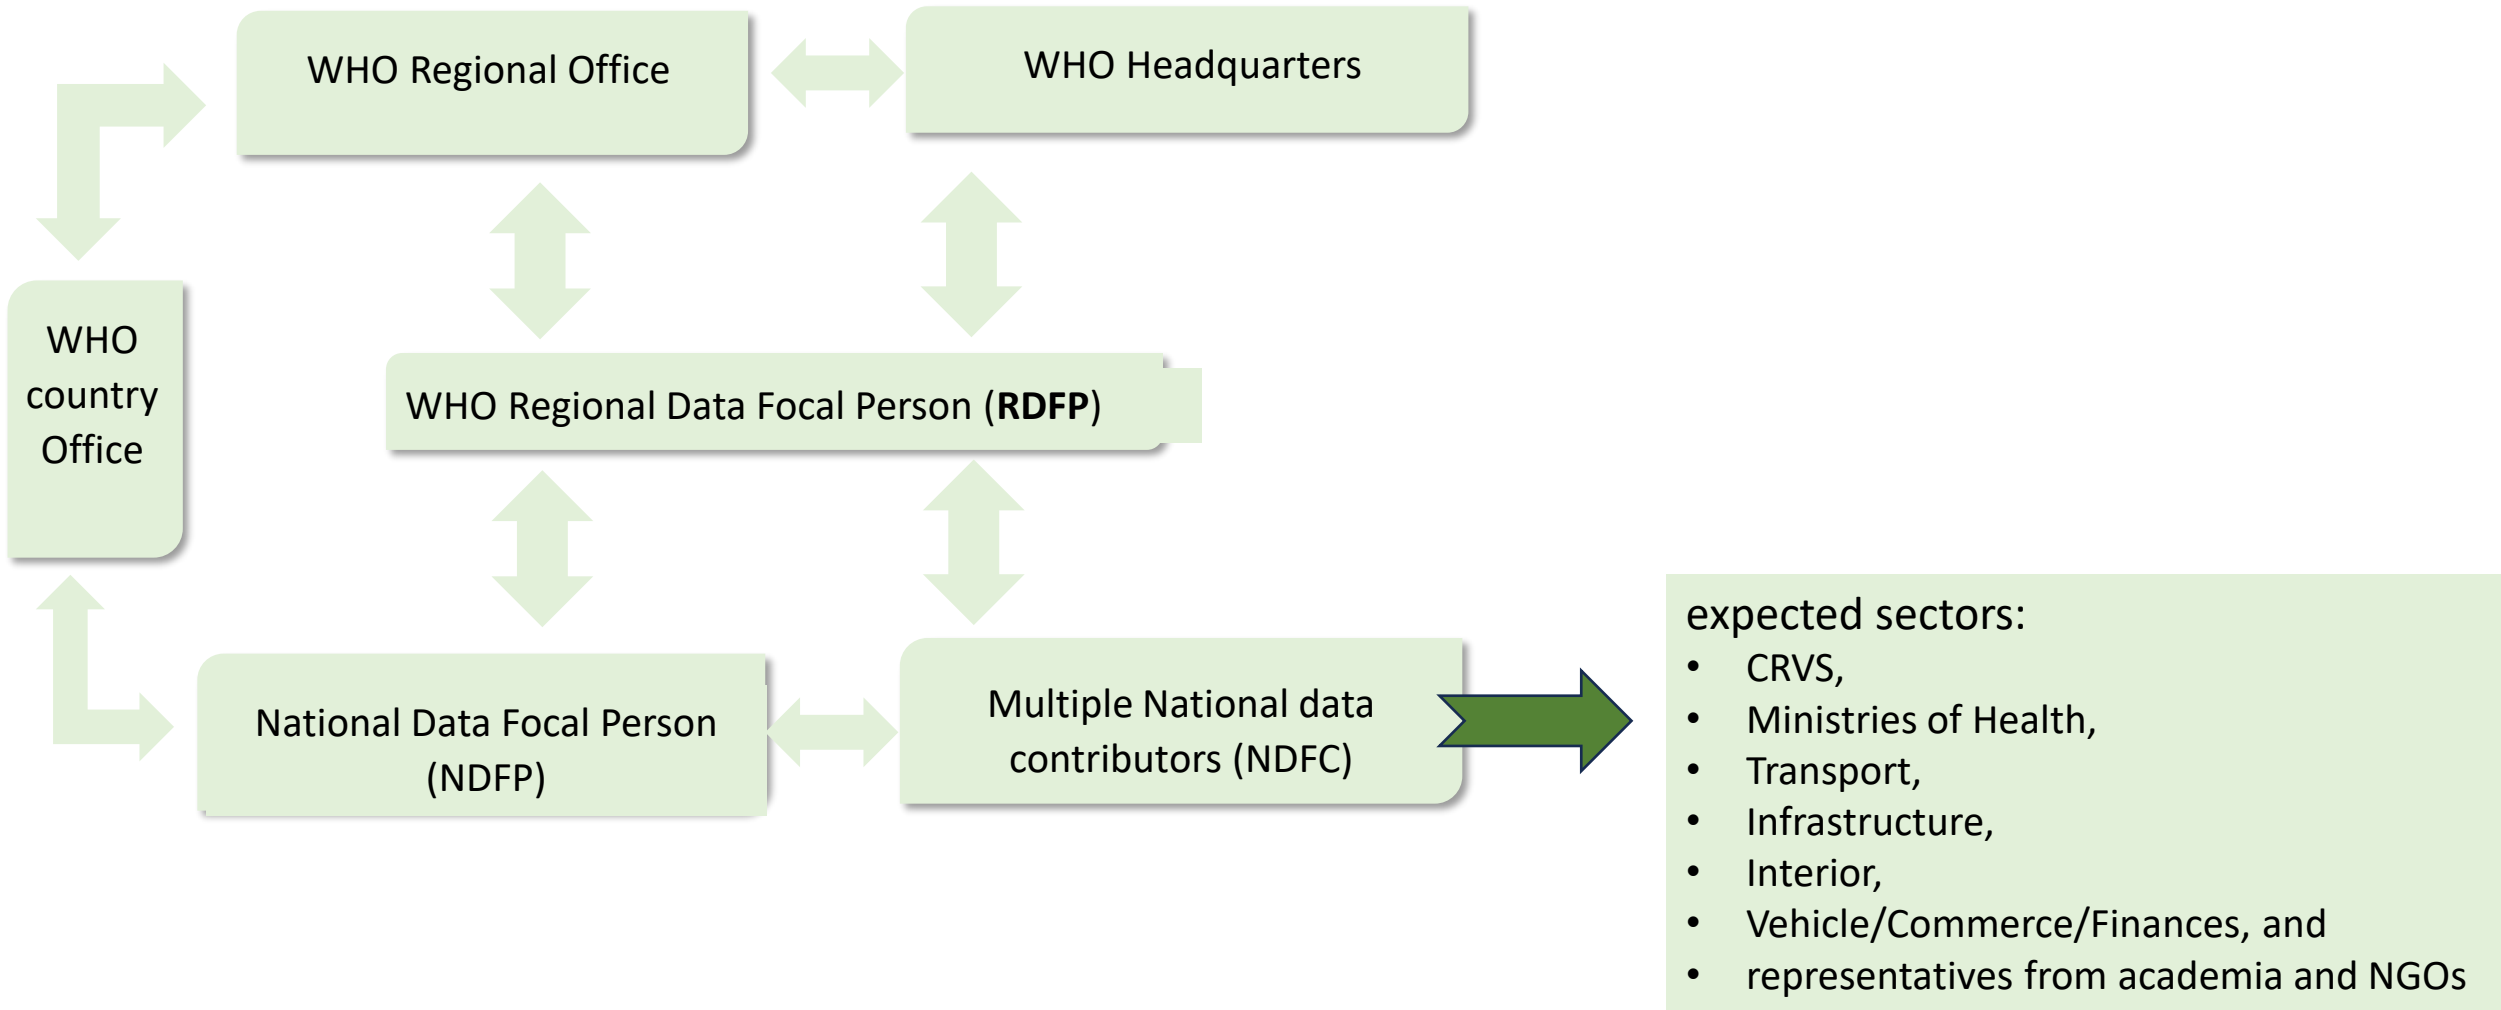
WHO Regional Office

WHO Headquarters

WHO country Office

WHO Regional Data Focal Person (**RDFP**)

National Data Focal Person (NDFP)

Multiple National data contributors (NDFC)

expected sectors:
- CRVS,
- Ministries of Health,
- Transport,
- Infrastructure,
- Interior,
- Vehicle/Commerce/Finances, and
- representatives from academia and NGOs